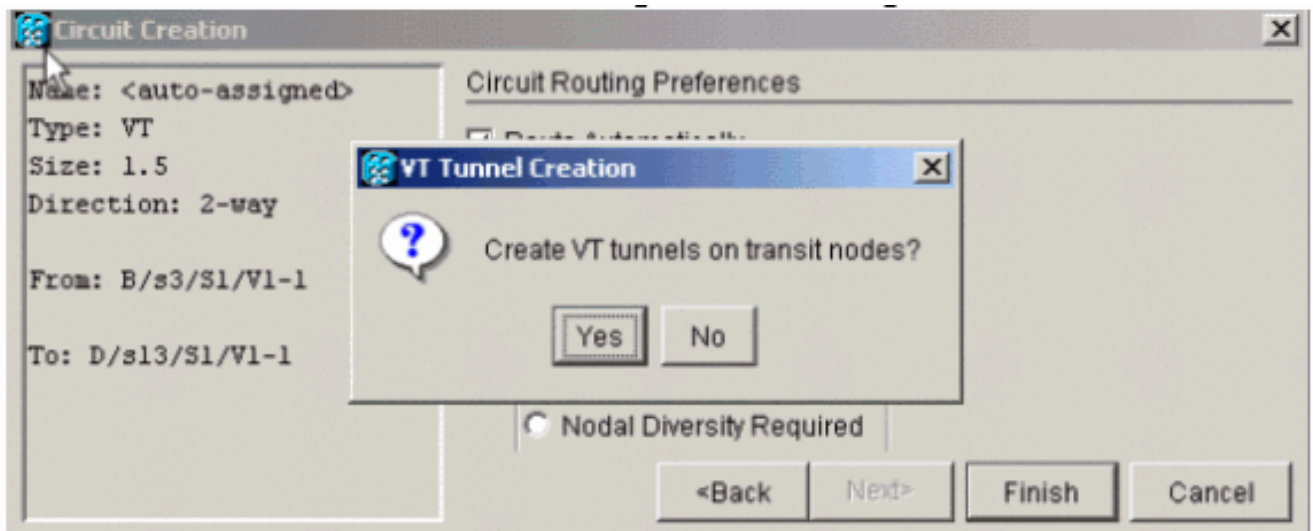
Circuit Creation

Name: <auto-assigned>
Type: VT
Size: 1.5
Direction: 2-way

From: B/s3/S1/V1-1

To: D/s13/S1/V1-1

Circuit Routing Preferences

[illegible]

VT Tunnel Creation

Create VT tunnels on transit nodes?

Yes No

Nodal Diversity Required

<Back Next> Finish Cancel